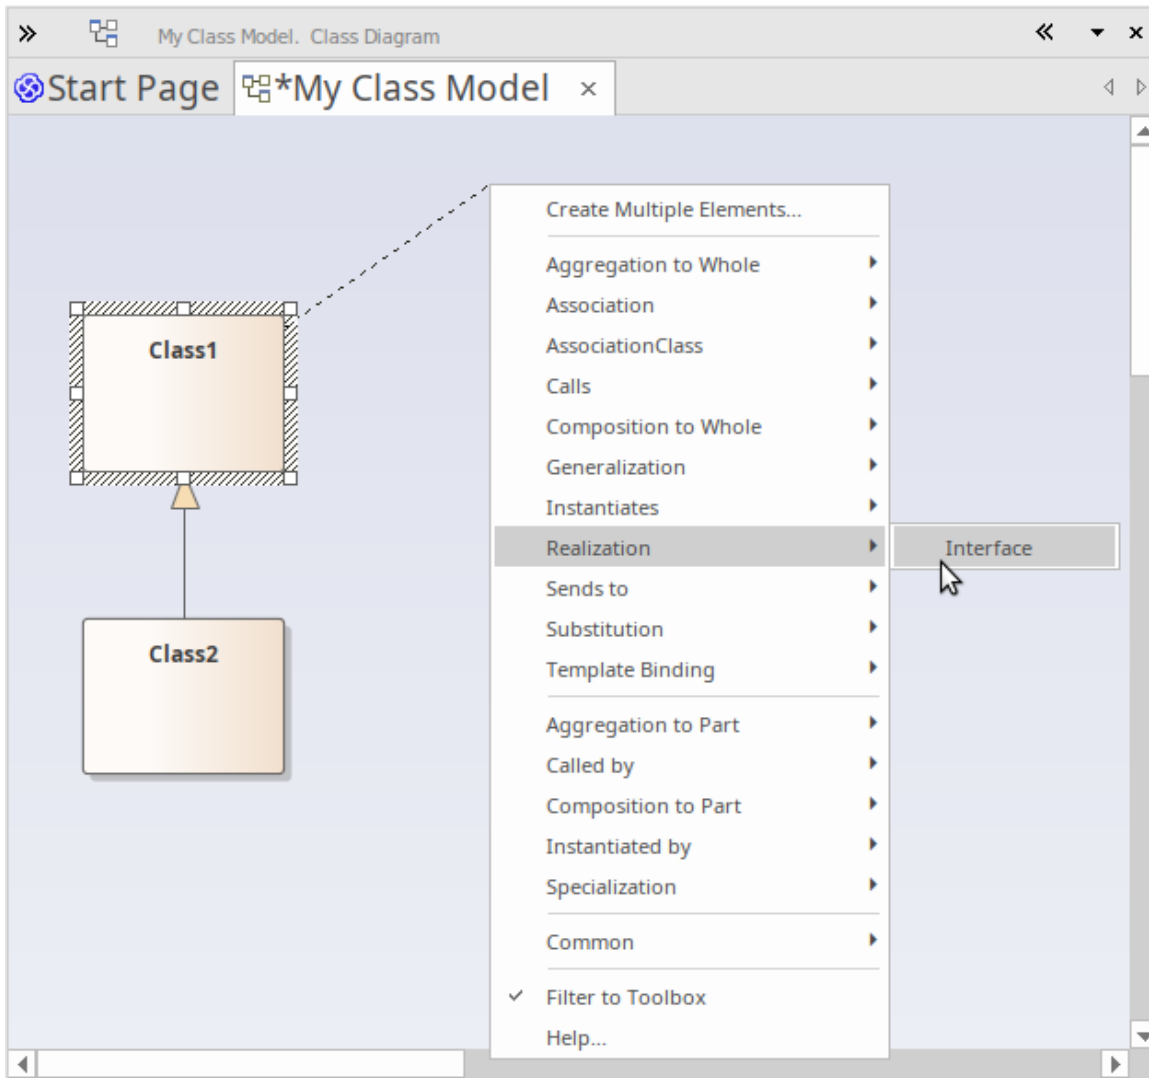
My Class Model. Class Diagram

Start Page
*My Class Model ×

Class1

Class2

Create Multiple Elements...

Aggregation to Whole
Association
AssociationClass
Calls
Composition to Whole
Generalization
Instantiates
Realization
Sends to
Substitution
Template Binding

Interface

Aggregation to Part
Called by
Composition to Part
Instantiated by
Specialization

Common

✓ Filter to Toolbox
Help...